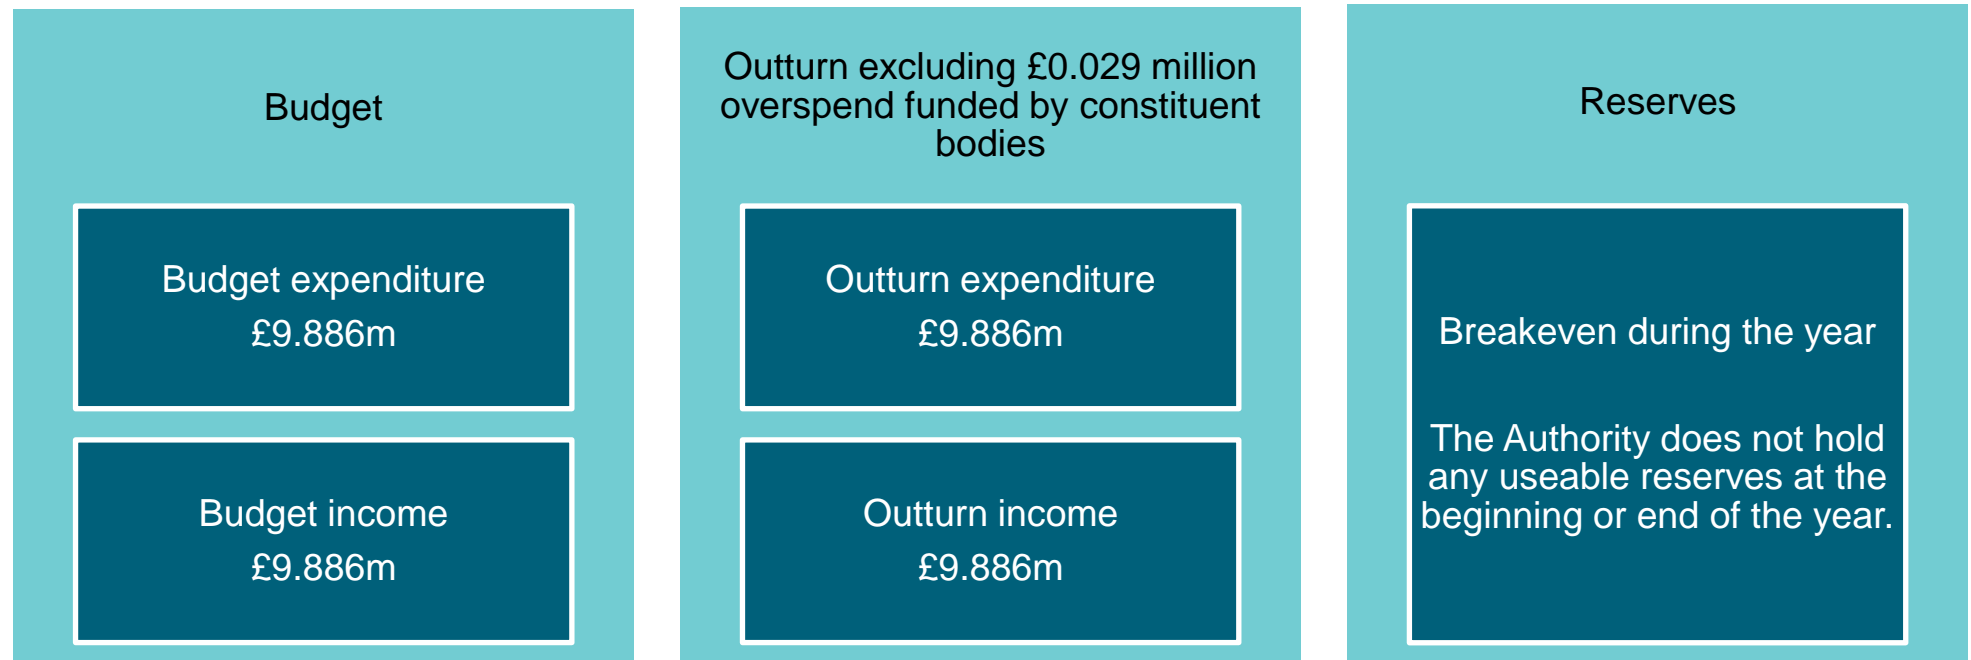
Budget

Budget expenditure
£9.886m

Budget income
£9.886m

Outturn excluding £0.029 million overspend funded by constituent bodies

Outturn expenditure
£9.886m

Outturn income
£9.886m

Reserves

Breakeven during the year

The Authority does not hold any useable reserves at the beginning or end of the year.